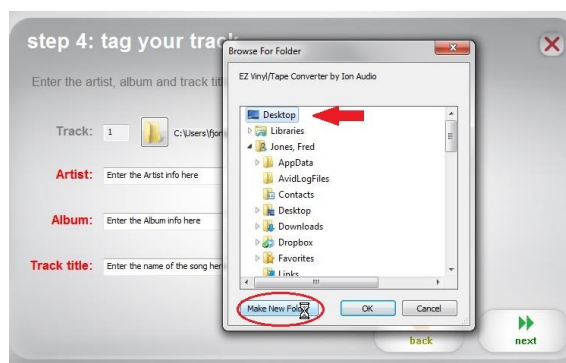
step 4: tag your trac

Enter the artist, album and track tit

Track: 1 C:\Users\fjo

Artist: Enter the Artist info here

Album: Enter the Album info here

Track title: Enter the name of the song he

Browse For Folder

EZ Vinyl/Tape Converter by Ion Audio

Desktop
Libraries
Jones, Fred
AppData
AvidLogFiles
Contacts
Desktop
Downloads
Dropbox
Favorites
Links

Make New Fo

OK

Cancel

back

next